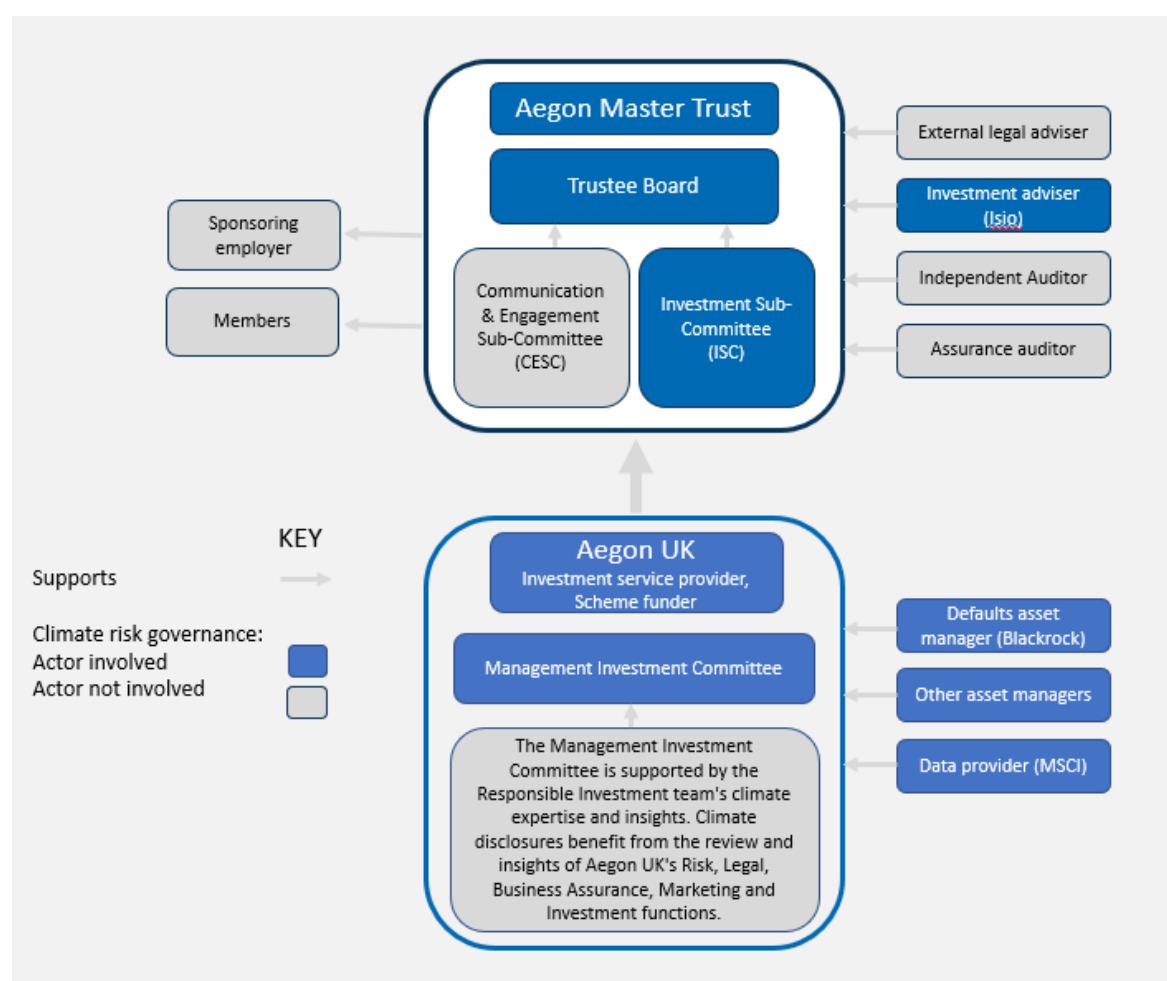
Aegon Master Trust

Trustee Board

Communication & Engagement Sub-Committee (CESC)

Investment Sub-Committee (ISC)

Sponsoring employer

Members

External legal adviser

Investment adviser (Isio)

Independent Auditor

Assurance auditor

KEY

Supports

Climate risk governance:
Actor involved
Actor not involved

Aegon UK
Investment service provider, Scheme funder

Management Investment Committee

The Management Investment Committee is supported by the Responsible Investment team's climate expertise and insights. Climate disclosures benefit from the review and insights of Aegon UK's Risk, Legal, Business Assurance, Marketing and Investment functions.

Defaults asset manager (Blackrock)

Other asset managers

Data provider (MSCI)